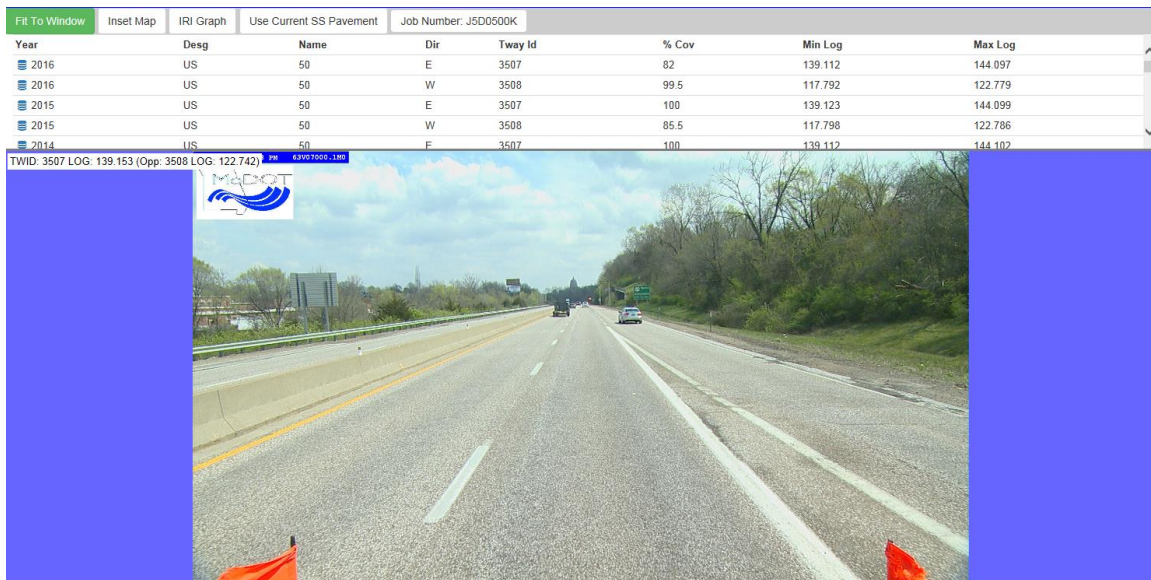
Fit To Window | Inset Map | IRI Graph | Use Current SS Pavement | Job Number: J5D0500K

| Year | Desg | Name | Dir | Tway Id | % Cov | Min Log | Max Log |
|---|---|---|---|---|---|---|---|
| 2016 | US | 50 | E | 3507 | 82 | 139.112 | 144.097 |
| 2016 | US | 50 | W | 3508 | 99.5 | 117.792 | 122.779 |
| 2015 | US | 50 | E | 3507 | 100 | 139.123 | 144.099 |
| 2015 | US | 50 | W | 3508 | 85.5 | 117.798 | 122.786 |
| 2014 | US | 50 | E | 3507 | 100 | 139.112 | 144.102 |

TWID: 3507 LOG: 139.153 (Opp: 3508 LOG: 122.742)

PM 63V07000.1M0

MoDOT